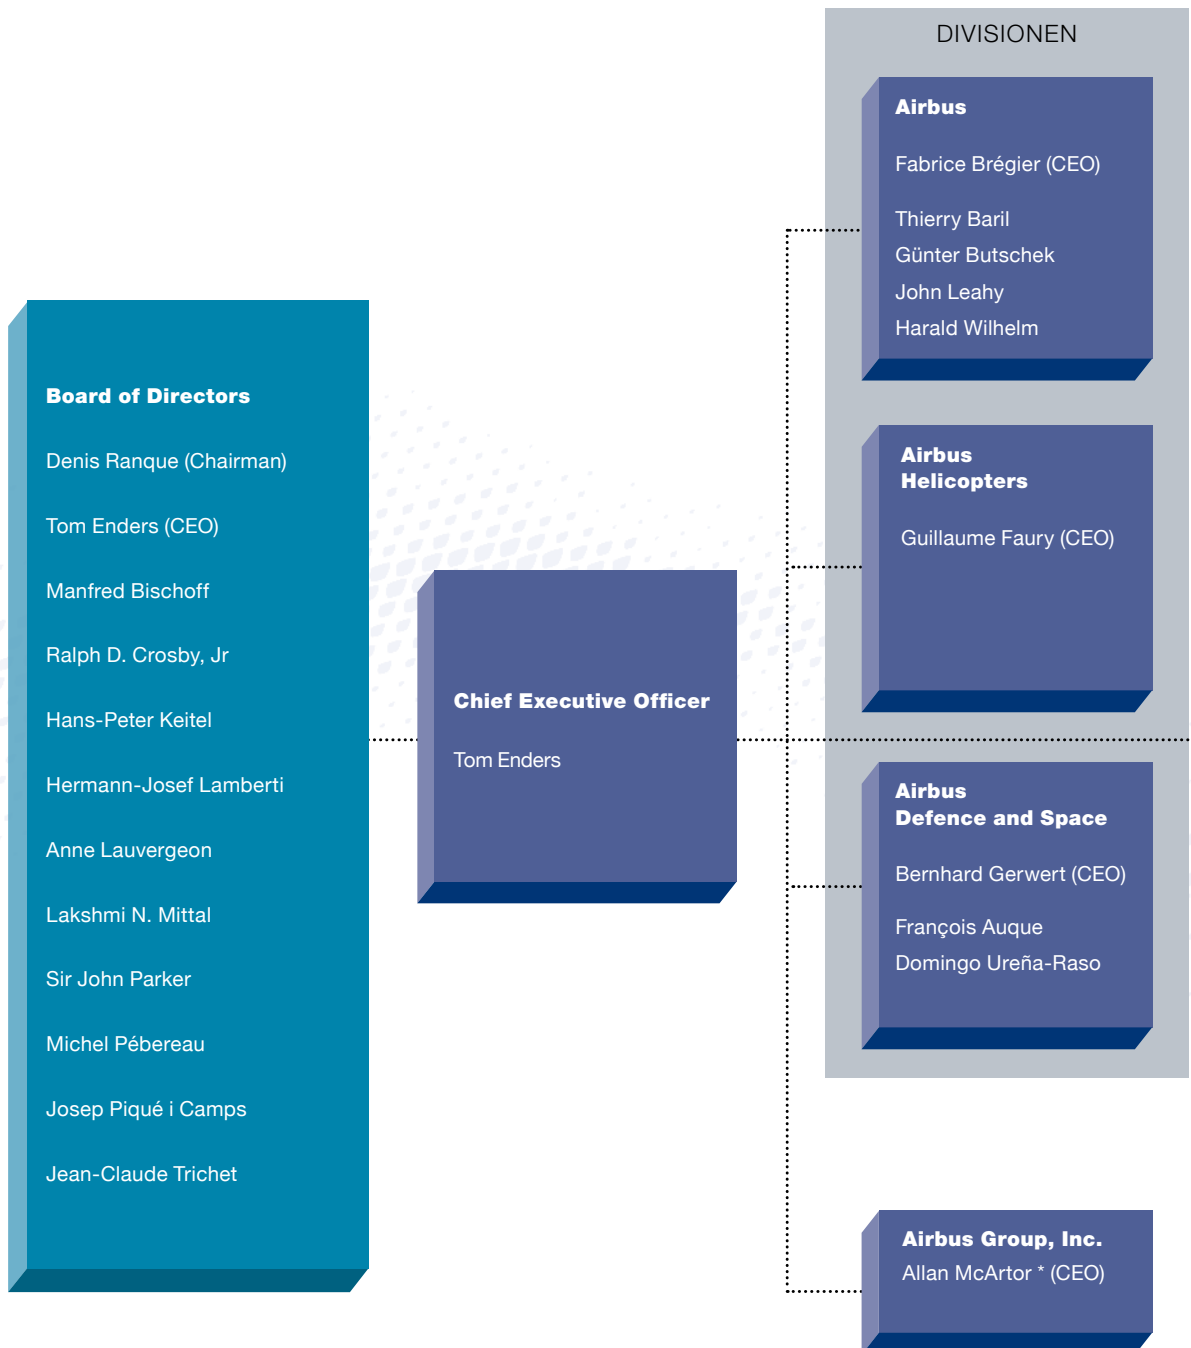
DIVISIONEN

Airbus

Fabrice Brégier (CEO)

Thierry Baril
Günter Butschek
John Leahy
Harald Wilhelm

Airbus Helicopters

Guillaume Faury (CEO)

Airbus Defence and Space

Bernhard Gerwert (CEO)

François Auque
Domingo Ureña-Raso

Airbus Group, Inc.
Allan McArtor * (CEO)

Board of Directors

Denis Ranque (Chairman)

Tom Enders (CEO)

Manfred Bischoff

Ralph D. Crosby, Jr

Hans-Peter Keitel

Hermann-Josef Lamberti

Anne Lauvergeon

Lakshmi N. Mittal

Sir John Parker

Michel Pébereau

Josep Piqué i Camps

Jean-Claude Trichet

Chief Executive Officer

Tom Enders